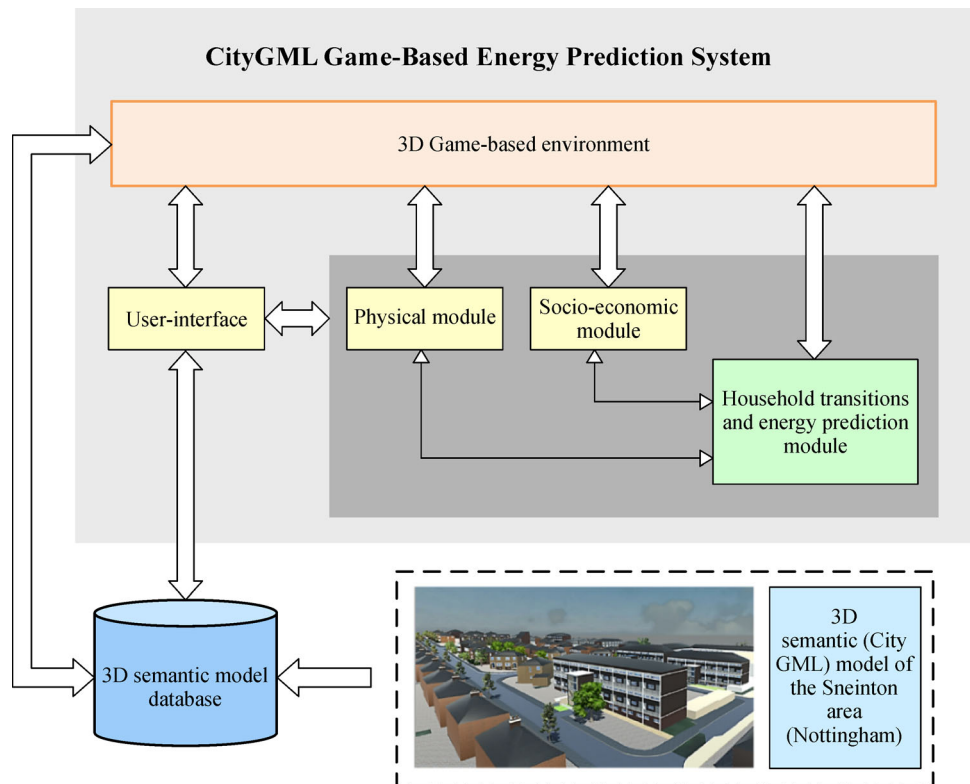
CityGML Game-Based Energy Prediction System

3D Game-based environment

User-interface

Physical module

Socio-economic module

Household transitions and energy prediction module

3D semantic model database

3D semantic (City GML) model of the Sneinton area (Nottingham)